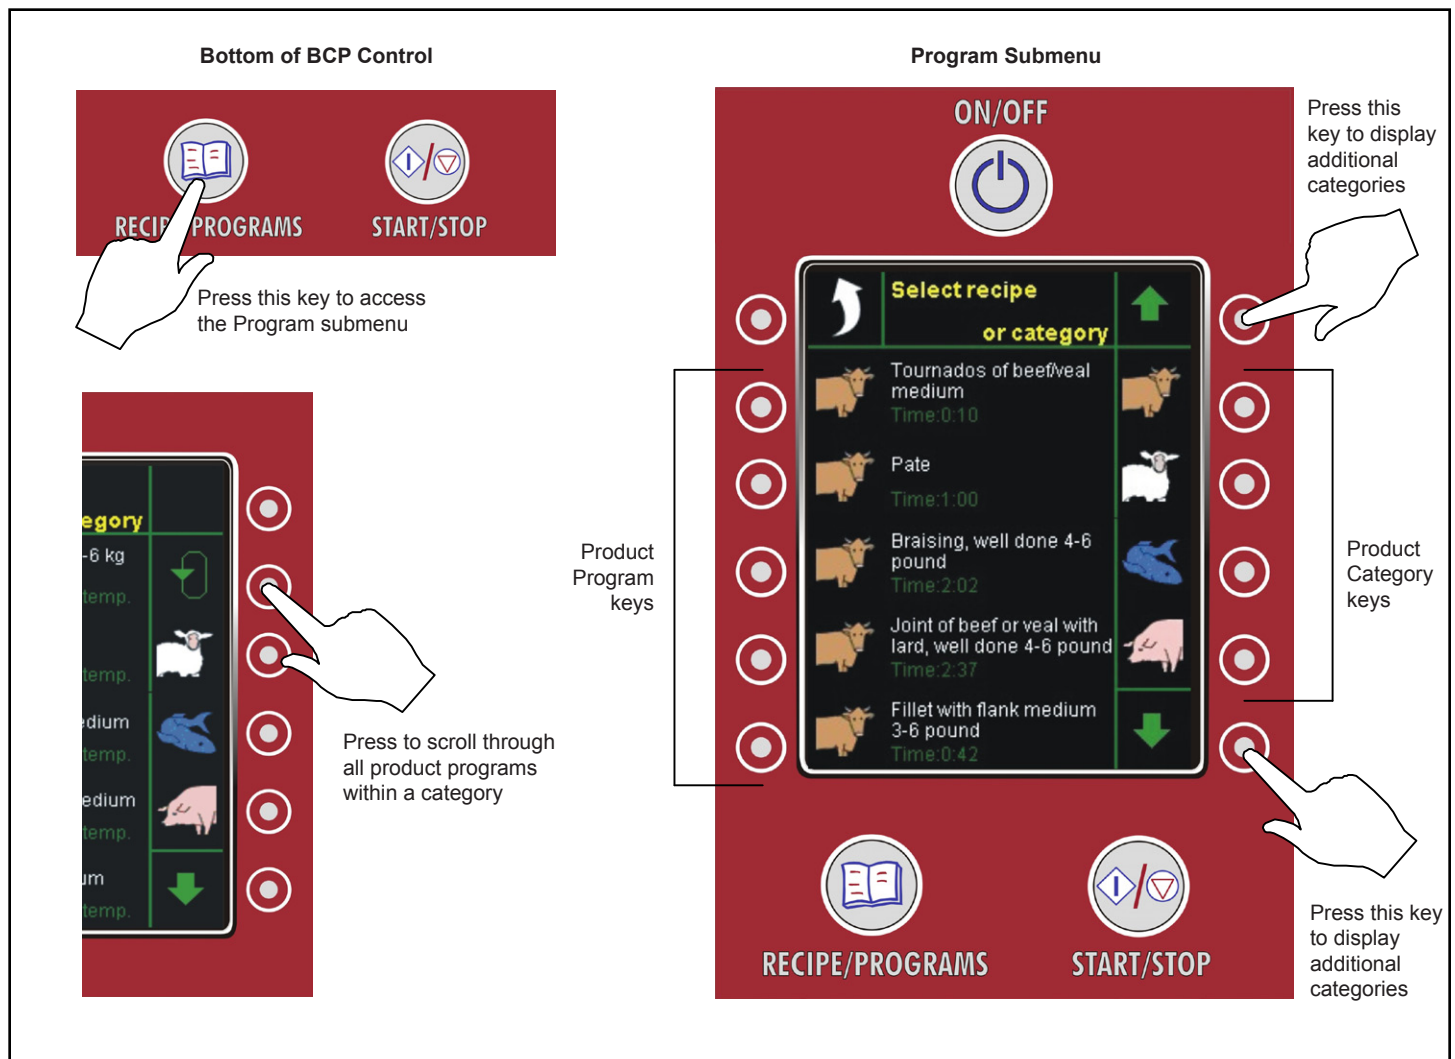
Bottom of BCP Control

RECIP PROGRAMS

START/STOP

Press this key to access the Program submenu

egory
-6 kg
temp.
temp.
edium
temp.
edium
temp.
um
temp.

Press to scroll through all product programs within a category

Program Submenu

ON/OFF

Press this key to display additional categories

Select recipe
or category

Tournados of beef/veal medium
Time:0:10

Pate
Time:1:00

Braising, well done 4-6 pound
Time:2:02

Joint of beef or veal with lard, well done 4-6 pound
Time:2:37

Fillet with flank medium 3-6 pound
Time:0:42

Product Program keys

Product Category keys

RECIPE/PROGRAMS

START/STOP

Press this key to display additional categories